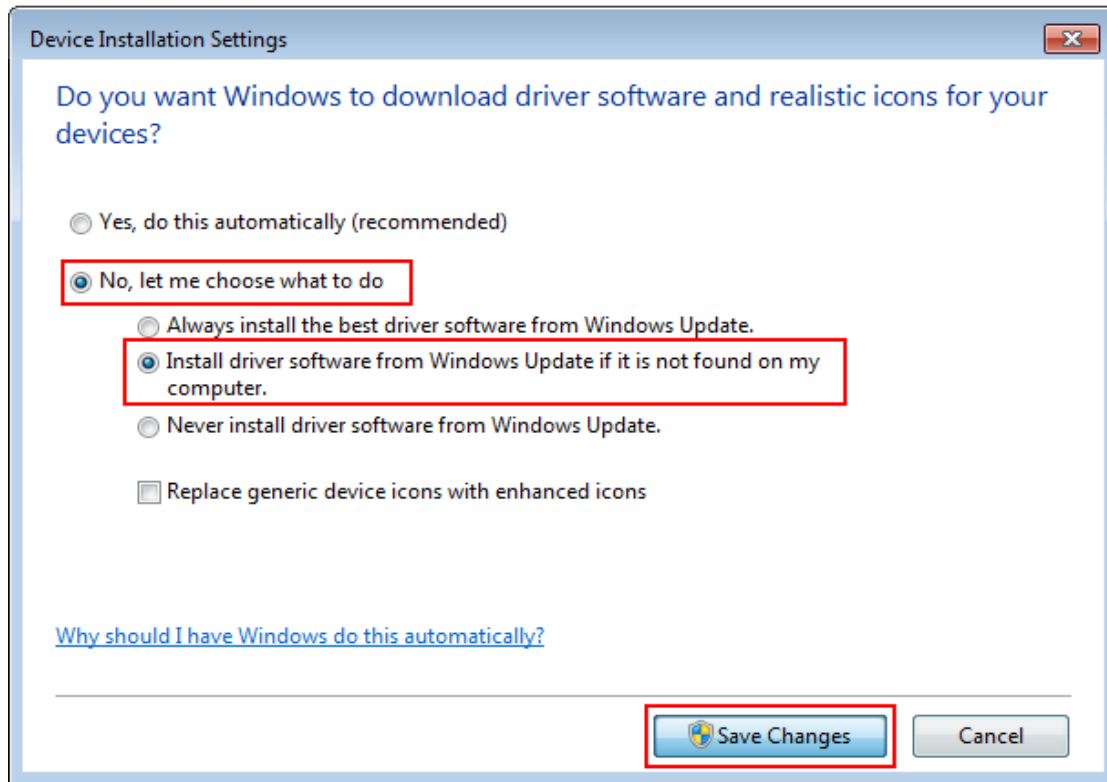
Device Installation Settings

Do you want Windows to download driver software and realistic icons for your devices?

Yes, do this automatically (recommended)

No, let me choose what to do

Always install the best driver software from Windows Update.

Install driver software from Windows Update if it is not found on my computer.

Never install driver software from Windows Update.

Replace generic device icons with enhanced icons

Why should I have Windows do this automatically?

Save Changes

Cancel